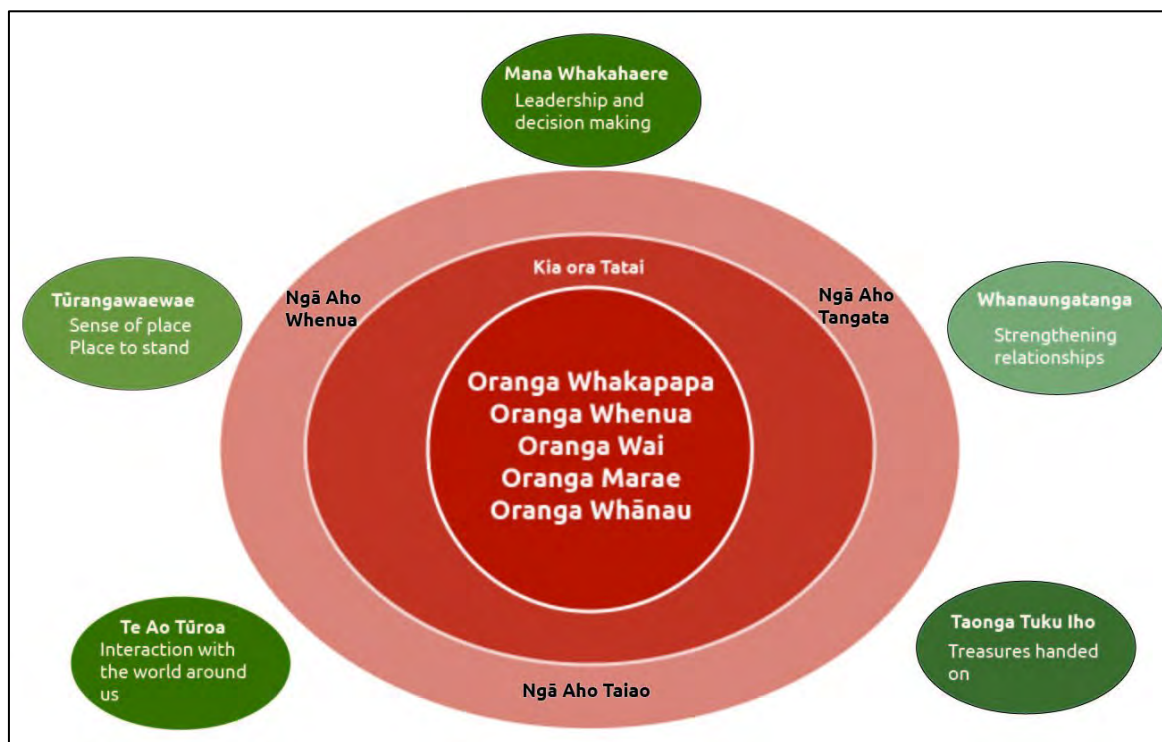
Mana Whakahaere
Leadership and decision making

Tūrangawaewae
Sense of place
Place to stand

Ngā Aho Whenua

Kia ora Tatai

Ngā Aho Tangata

Whanaungatanga
Strengthening relationships

Oranga Whakapapa
Oranga Whenua
Oranga Wai
Oranga Marae
Oranga Whānau

Te Ao Tūroa
Interaction with the world around us

Ngā Aho Taiao

Taonga Tuku Iho
Treasures handed on